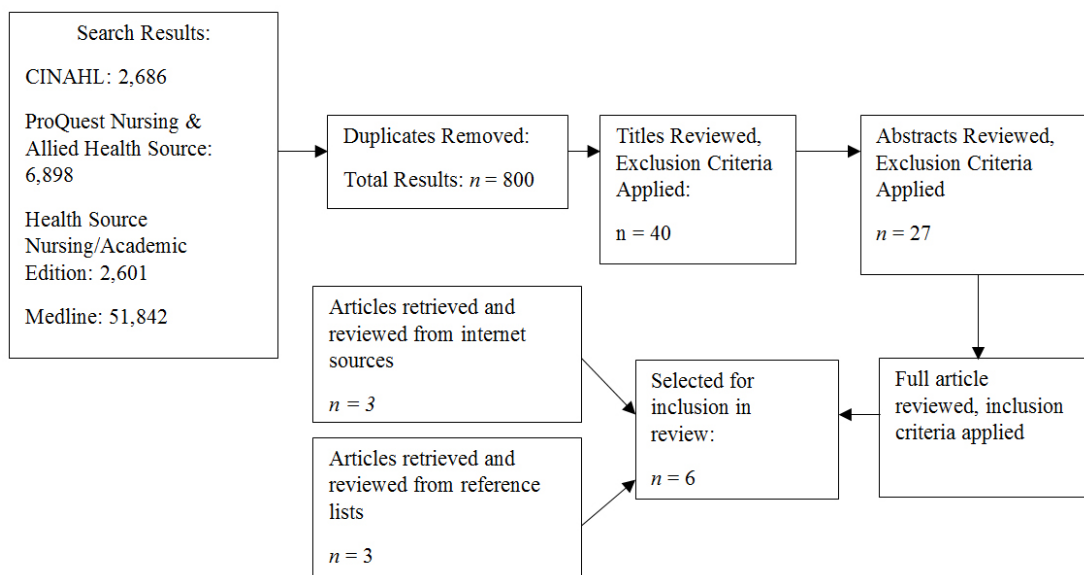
Search Results:

CINAHL: 2,686

ProQuest Nursing & Allied Health Source: 6,898

Health Source Nursing/Academic Edition: 2,601

Medline: 51,842

Duplicates Removed:

Total Results: $n = 800$

Titles Reviewed, Exclusion Criteria Applied:

n = 40

Abstracts Reviewed, Exclusion Criteria Applied

$n = 27$

Articles retrieved and reviewed from internet sources

$n = 3$

Articles retrieved and reviewed from reference lists

$n = 3$

Selected for inclusion in review:

$n = 6$

Full article reviewed, inclusion criteria applied